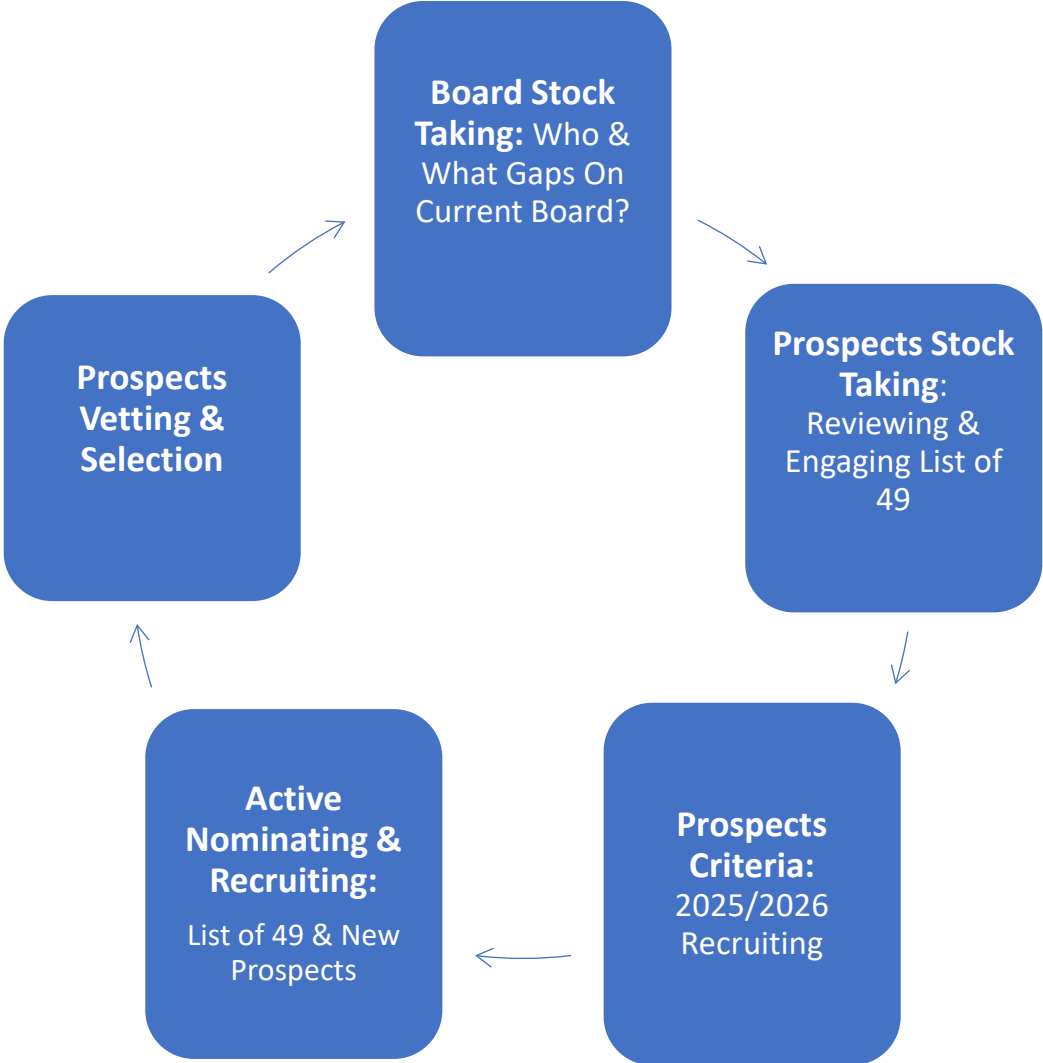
**Board Stock Taking:** Who & What Gaps On Current Board?

**Prospects Stock Taking**: Reviewing & Engaging List of 49

**Prospects Criteria:** 2025/2026 Recruiting

**Active Nominating & Recruiting:**

List of 49 & New Prospects

**Prospects Vetting & Selection**